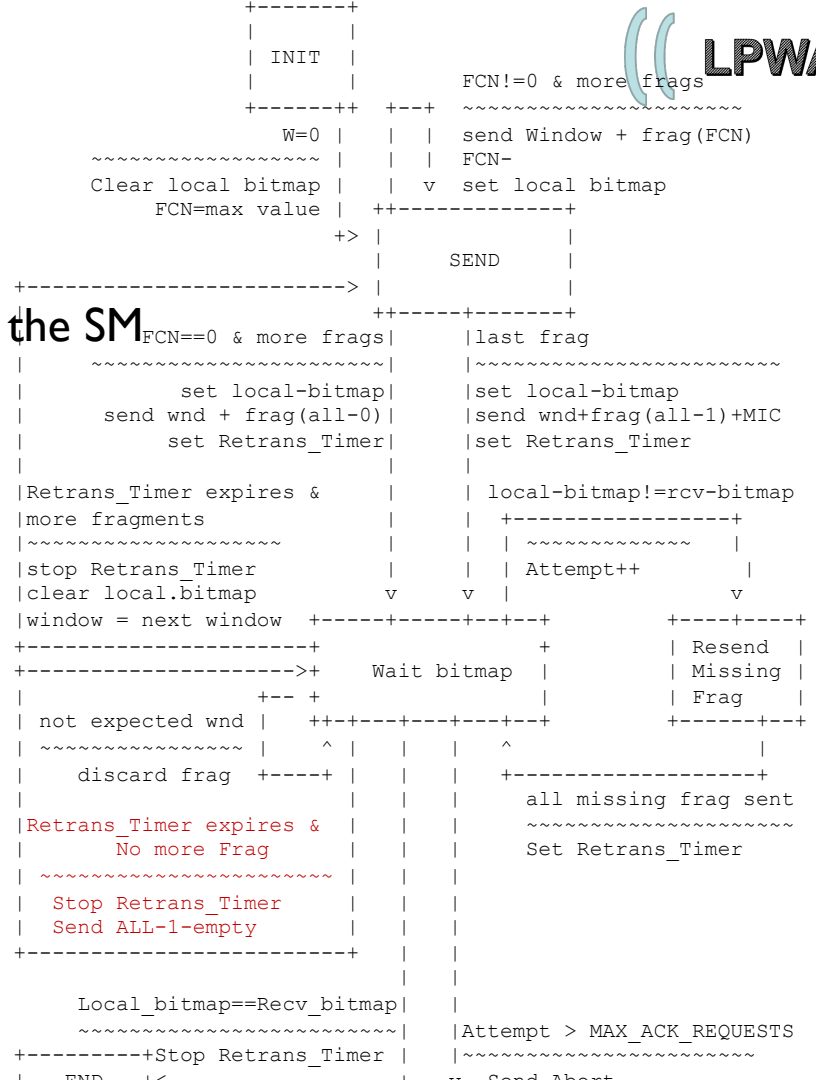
+-------+
|       |
| INIT  |
|       |        FCN!=0 & more frags
+------++  +--+  ~~~~~~~~~~~~~~~~~~~~~~
       W=0 |  |  |  send Window + frag(FCN)
~~~~~~~~~~~~~~~~~~ |  |  |  FCN-
Clear local bitmap |  |  v  set local bitmap
FCN=max value |  ++-------------+
+> |             |
|    SEND     |
+--------------------------> |             |
++-----+-------+

LPWA

the SM FCN==0 & more frags|      |last frag
|     ~~~~~~~~~~~~~~~~~~~~~~~~~~|      |~~~~~~~~~~~~~~~~~~~~~~~~~
|          set local-bitmap|      |set local-bitmap
|     send wnd + frag(all-0)|      |send wnd+frag(all-1)+MIC
|         set Retrans_Timer|      |set Retrans_Timer
|                          |      |
|Retrans_Timer expires &   |      | local-bitmap!=rcv-bitmap
|more fragments            |      |  +-----------------+
|~~~~~~~~~~~~~~~~~~~~      |      |  | ~~~~~~~~~~~~~   |
|stop Retrans_Timer        |      |  | Attempt++       |
|clear local.bitmap        v      v  |                 v
|window = next window  +-----+-----+--+--+        +----+----+
+----------------------+                 +        | Resend  |
+--------------------->+    Wait bitmap  |        | Missing |
|                +-- +                   |        | Frag    |
| not expected wnd |   ++-+---+---+---+--+        +------+--+
| ~~~~~~~~~~~~~~~ |     ^ |   |   |   ^                 |
|    discard frag  +----+ |   |   |   +-----------------+
|                         |   |   |     all missing frag sent
|Retrans_Timer expires &  |   |   |     ~~~~~~~~~~~~~~~~~~~~~
|       No more Frag      |   |   |     Set Retrans_Timer
| ~~~~~~~~~~~~~~~~~~~~~~~ |   |   |
|  Stop Retrans_Timer     |   |   |
|  Send ALL-1-empty       |   |   |
+-------------------------+   |   |
                              |   |
     Local_bitmap==Recv_bitmap|   |
     ~~~~~~~~~~~~~~~~~~~~~~~~~|   |Attempt > MAX_ACK_REQUESTS
+---------+Stop Retrans_Timer |   |~~~~~~~~~~~~~~~~~~~~~~~~~
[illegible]